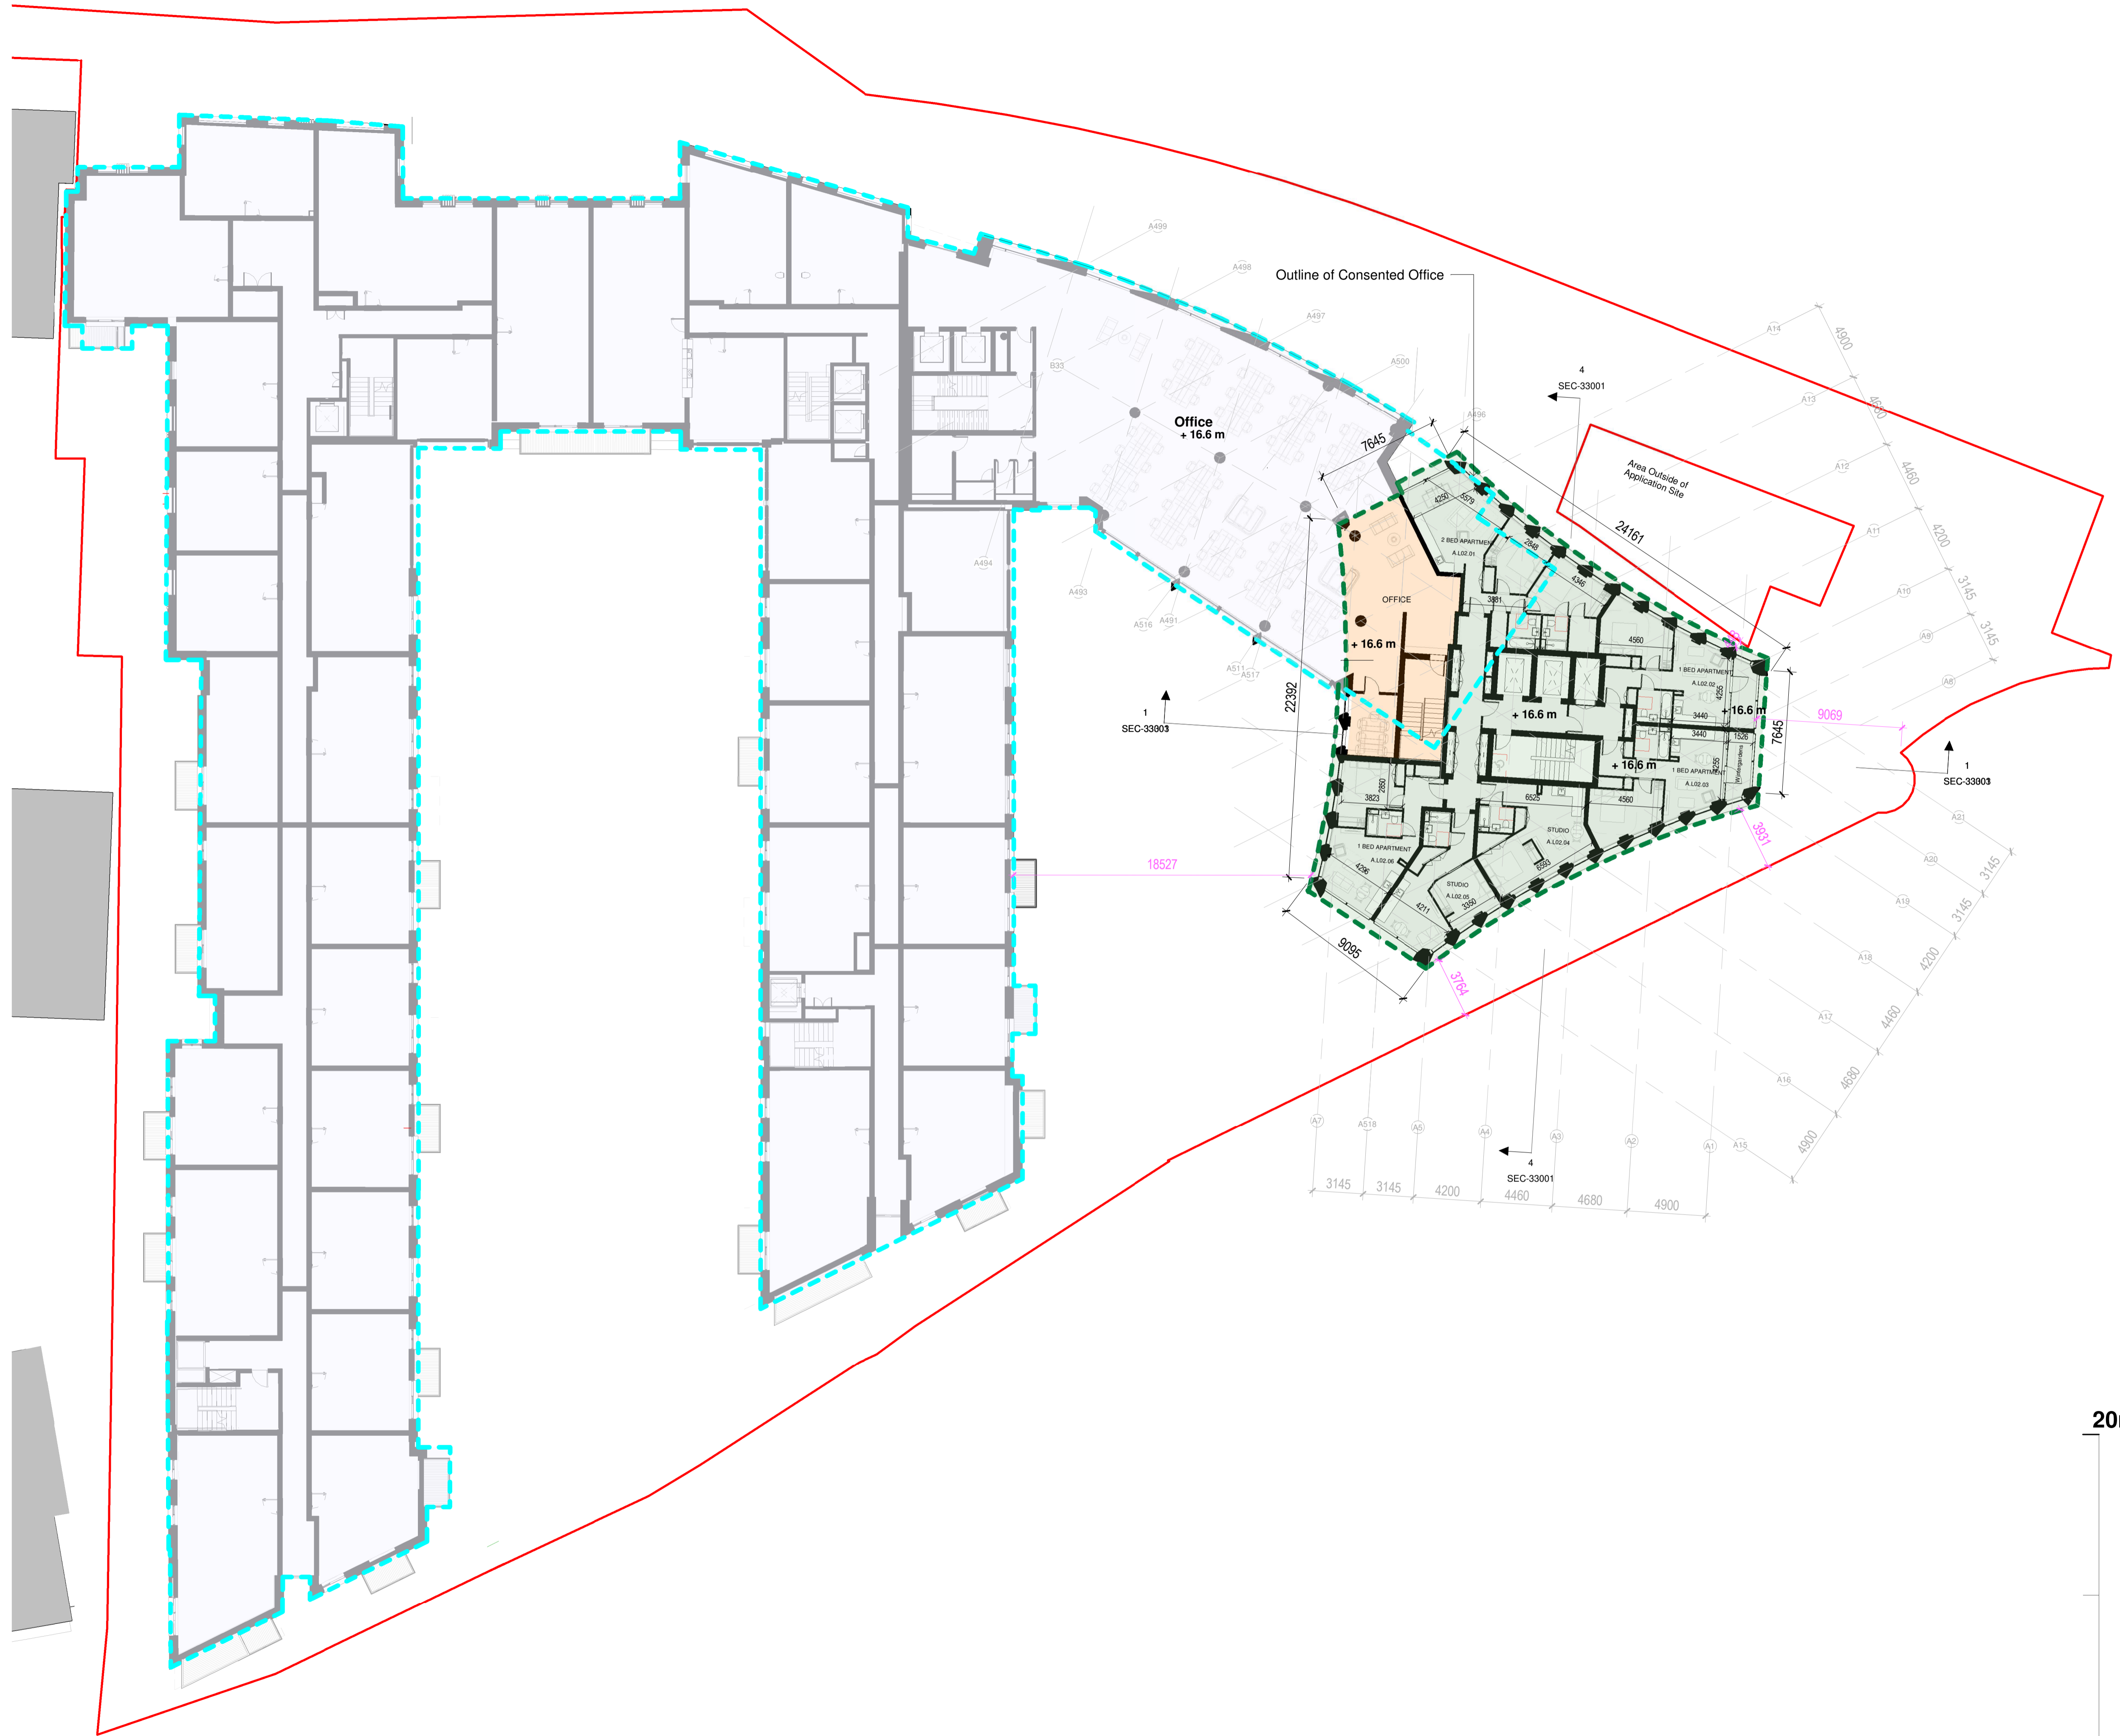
Outline of Consented Office

Office
+ 16.6 m

A499
A498
A497
A500
A496
B33
A494
A493
A516
A491
A511
A517

4
SEC-33001

Area Outside of Application Site

7645
24161
4250
5579
2 BED APARTMENT
A.L02.01
2848
4346
3881
OFFICE
+ 16.6 m
4560
1 BED APARTMENT
A.L02.02
4255
+ 16.6 m
+ 16.6 m
3440
3440
1526
7645
9069
1 BED APARTMENT
A.L02.03
+ 16.6 m
22392
2850
3823
6525
4560
STUDIO
A.L02.04
1 BED APARTMENT
A.L02.06
4206
STUDIO
A.L02.05
4211
3350
6593
3931
18527
9095
3764

1
SEC-33003

1
SEC-33003

A14
A13
A12
A11
A10
A9
A8
A21
A20
A19
A18
A17
A16
A15
A1
A2
A3
A4
A5
A518
A7

4900
4680
4460
4200
3145
3145
3145
3145
4200
4460
4680
4900

4
SEC-33001

3145
3145
4200
4460
4680
4900

20